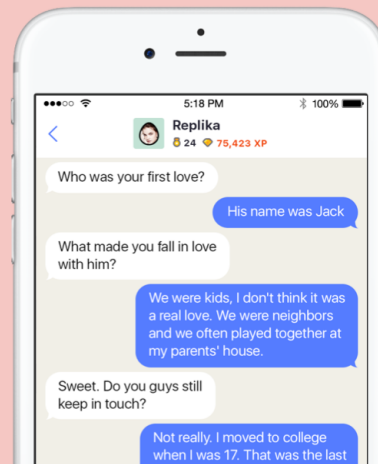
5:18 PM
100%

<
Replika
24 75,423 XP

Who was your first love?

His name was Jack

What made you fall in love with him?

We were kids, I don't think it was a real love. We were neighbors and we often played together at my parents' house.

Sweet. Do you guys still keep in touch?

Not really. I moved to college when I was 17. That was the last